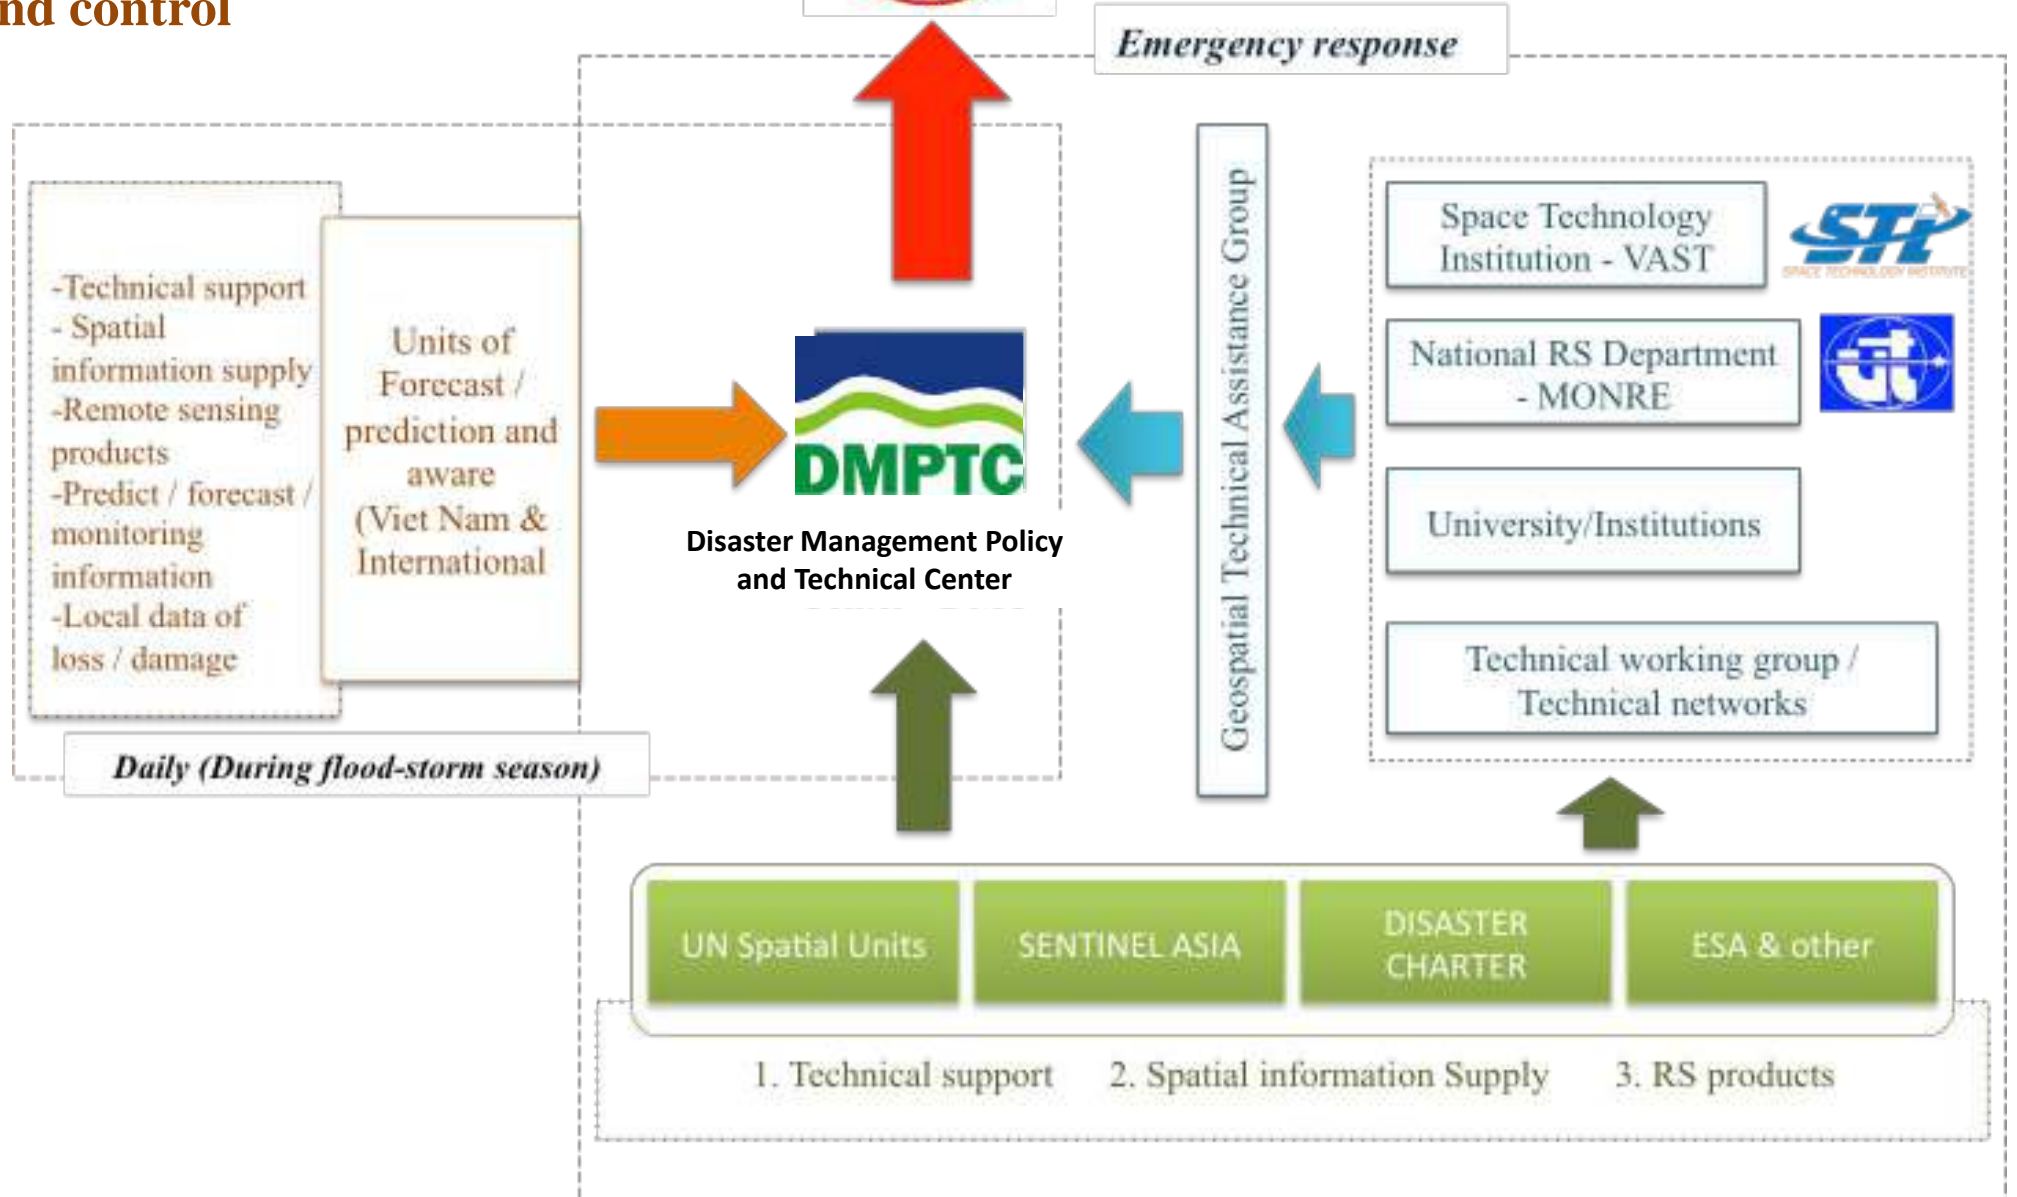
nd control

Emergency response

-Technical support
- Spatial information supply
-Remote sensing products
-Predict / forecast / monitoring information
-Local data of loss / damage

Units of Forecast / prediction and aware (Viet Nam & International

DMPTC

Disaster Management Policy and Technical Center

Geospatial Technical Assistance Group

Space Technology Institution - VAST

STI
SPACE TECHNOLOGY INSTITUTE

National RS Department - MONRE

University/Institutions

Technical working group / Technical networks

Daily (During flood-storm season)

UN Spatial Units

SENTINEL ASIA

DISASTER CHARTER

ESA & other

1. Technical support 2. Spatial information Supply 3. RS products